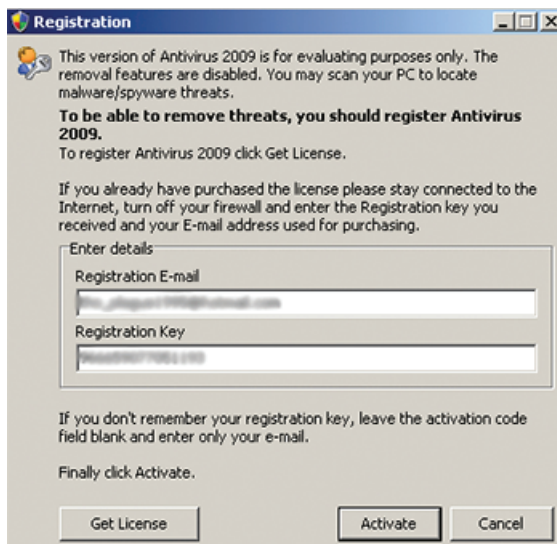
Registration

This version of Antivirus 2009 is for evaluating purposes only. The removal features are disabled. You may scan your PC to locate malware/spyware threats.

**To be able to remove threats, you should register Antivirus 2009.**
To register Antivirus 2009 click Get License.

If you already have purchased the license please stay connected to the Internet, turn off your firewall and enter the Registration key you received and your E-mail address used for purchasing.

Enter details
Registration E-mail
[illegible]
Registration Key
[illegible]

If you don't remember your registration key, leave the activation code field blank and enter only your e-mail.

Finally click Activate.

Get License
Activate
Cancel